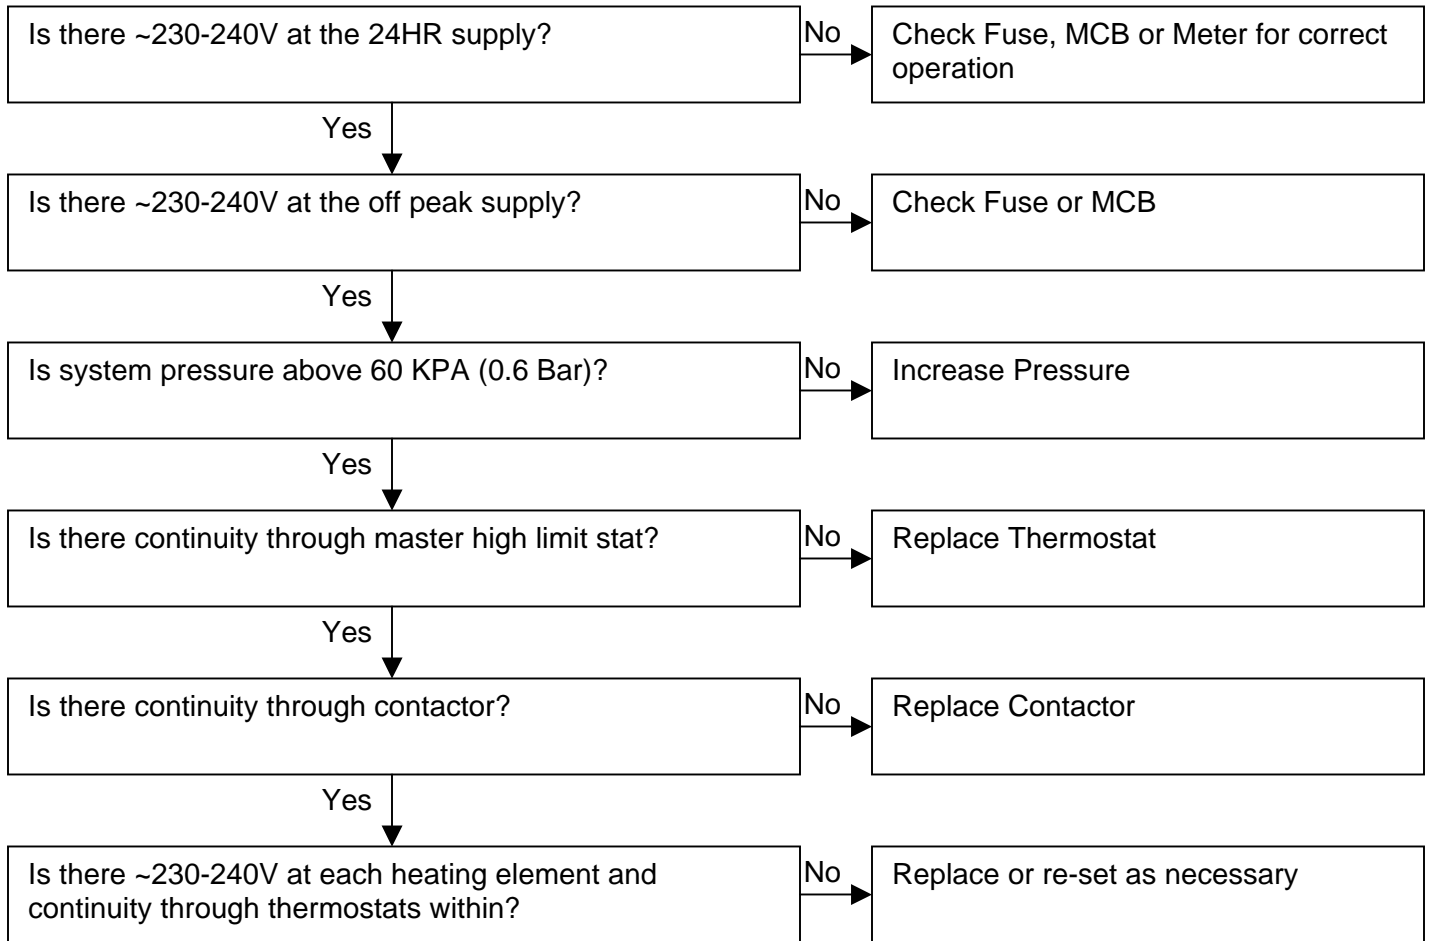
Is there ~230-240V at the 24HR supply?

No

Check Fuse, MCB or Meter for correct operation

Yes

Is there ~230-240V at the off peak supply?

No

Check Fuse or MCB

Yes

Is system pressure above 60 KPA (0.6 Bar)?

No

Increase Pressure

Yes

Is there continuity through master high limit stat?

No

Replace Thermostat

Yes

Is there continuity through contactor?

No

Replace Contactor

Yes

Is there ~230-240V at each heating element and continuity through thermostats within?

No

Replace or re-set as necessary